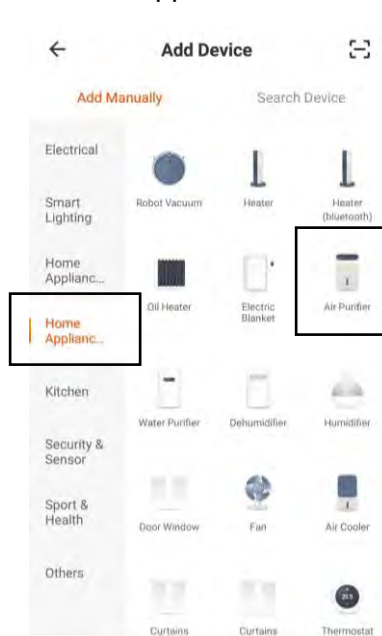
Add Device

Add Manually

Search Device

Electrical

Smart Lighting

Home Applianc...

Home Applianc...

Kitchen

Security & Sensor

Sport & Health

Others

Robot Vacuum

Heater

Heater (bluetooth)

Oil Heater

Electric Blanket

Air Purifier

Water Purifier

Dehumidifier

Humidifier

Door Window

Fan

Air Cooler

Curtains

Curtains

Thermostat